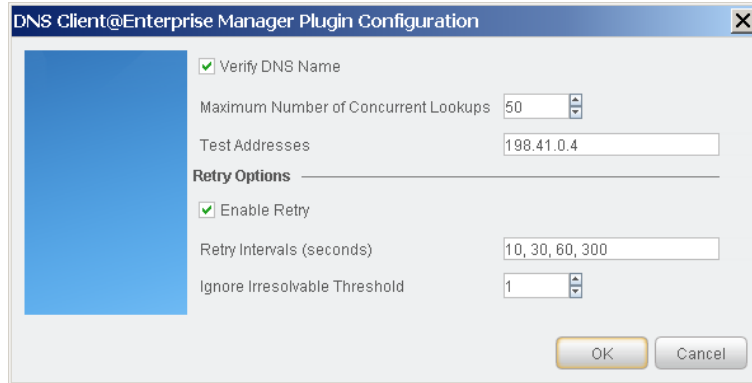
DNS Client@Enterprise Manager Plugin Configuration

Verify DNS Name

Maximum Number of Concurrent Lookups 50

Test Addresses 198.41.0.4

Retry Options

Enable Retry

Retry Intervals (seconds) 10, 30, 60, 300

Ignore Irresolvable Threshold 1

OK Cancel